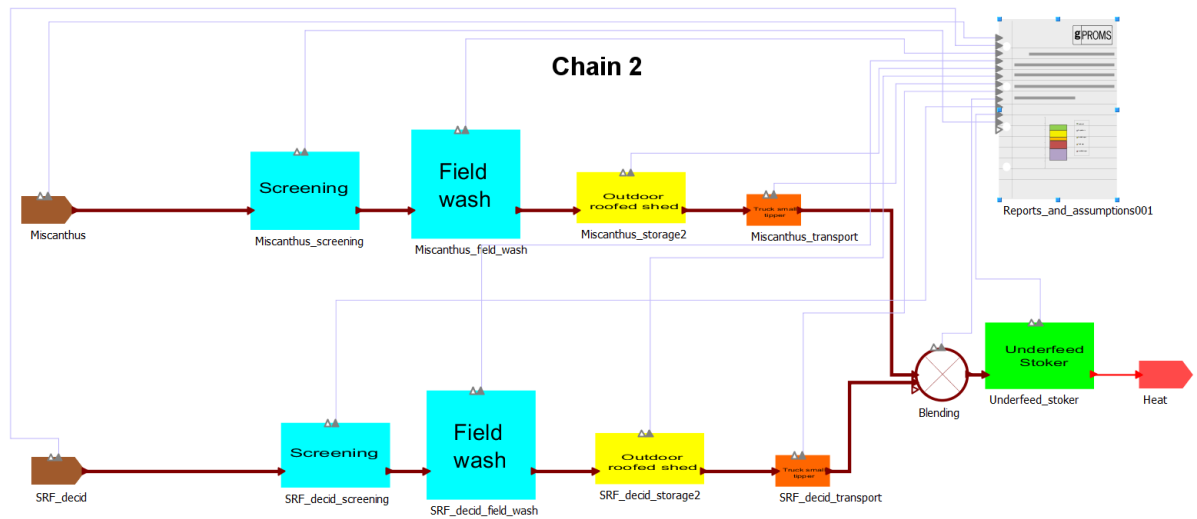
Chain 2

gPROMS

Reports_and_assumptions001

Miscanthus

Screening

Miscanthus_screening

Field wash

Miscanthus_field_wash

Outdoor roofed shed

Miscanthus_storage2

Truck small tipper

Miscanthus_transport

Blending

Underfeed Stoker

Underfeed_stoker

Heat

SRF_decid

Screening

SRF_decid_screening

Field wash

SRF_decid_field_wash

Outdoor roofed shed

SRF_decid_storage2

Truck small tipper

SRF_decid_transport